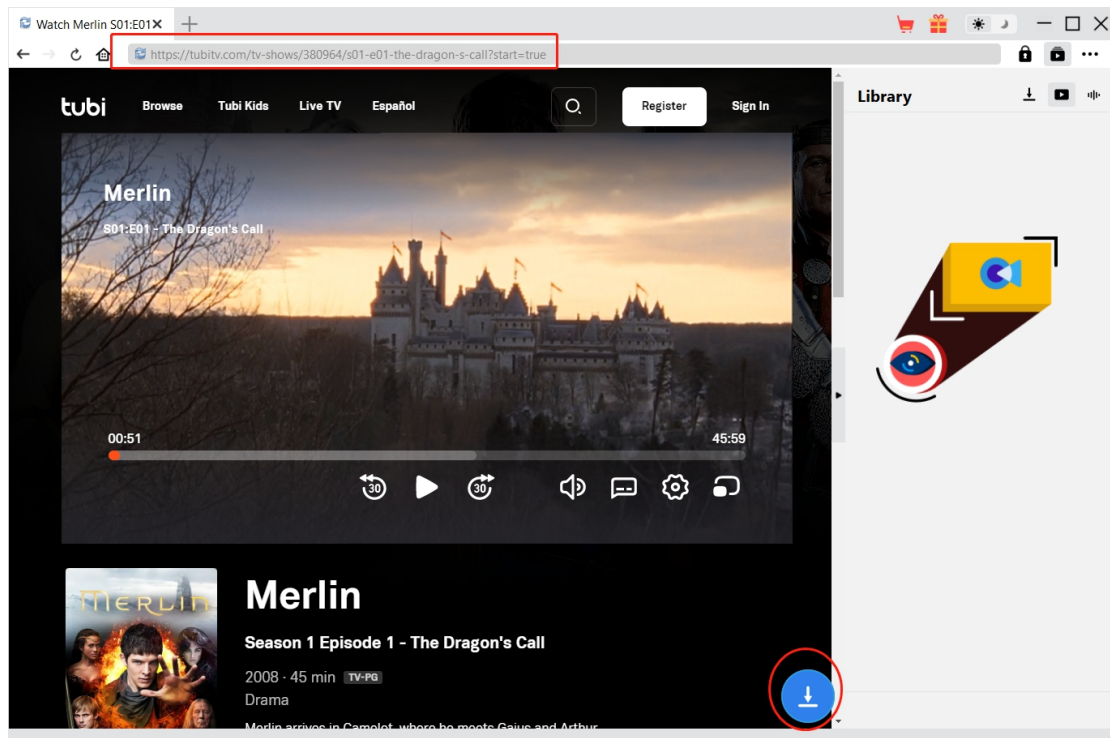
Watch Merlin S01:E01

https://tubitv.com/tv-shows/380964/s01-e01-the-dragon-s-call?start=true

Library

tubi Browse Tubi Kids Live TV Español Register Sign In

Merlin

S01:E01 - The Dragon's Call

00:51

45:59

30 30

MERLIN

Merlin

Season 1 Episode 1 - The Dragon's Call

2008 · 45 min TV-PG

Drama

Merlin arrives in Camelot, where he meets Gaius and Arthur